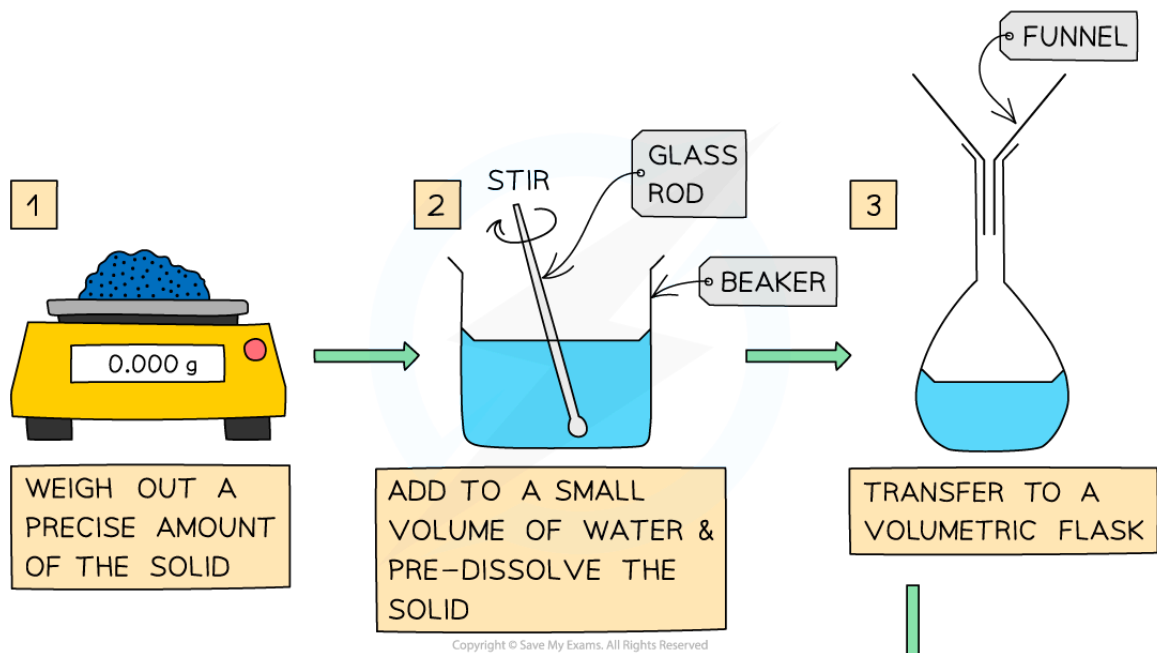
FUNNEL

1

0.000 g

WEIGH OUT A PRECISE AMOUNT OF THE SOLID

2

STIR

GLASS ROD

BEAKER

ADD TO A SMALL VOLUME OF WATER & PRE-DISSOLVE THE SOLID

3

TRANSFER TO A VOLUMETRIC FLASK

Copyright © Save My Exams. All Rights Reserved